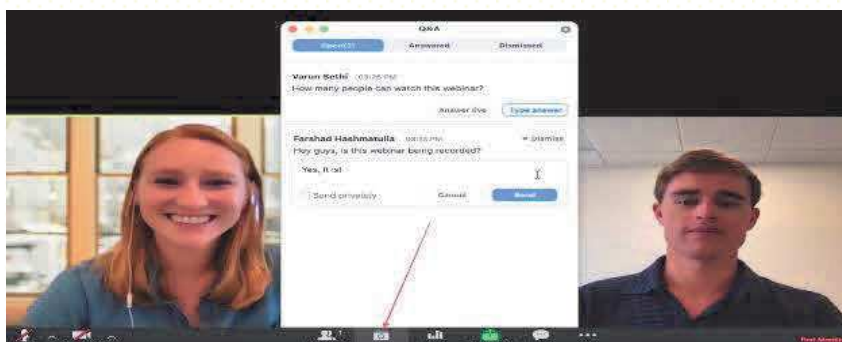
Q&A

Open(2)

Answered

Dismissed

Varun Sethi 03:26 PM

How many people can watch this webinar?

Answer live

Type answer

Farshad Hashmatulla 03:26 PM

Dismiss

Hey guys, is this webinar being recorded?

Yes, it is!

Send privately

Cancel

Send